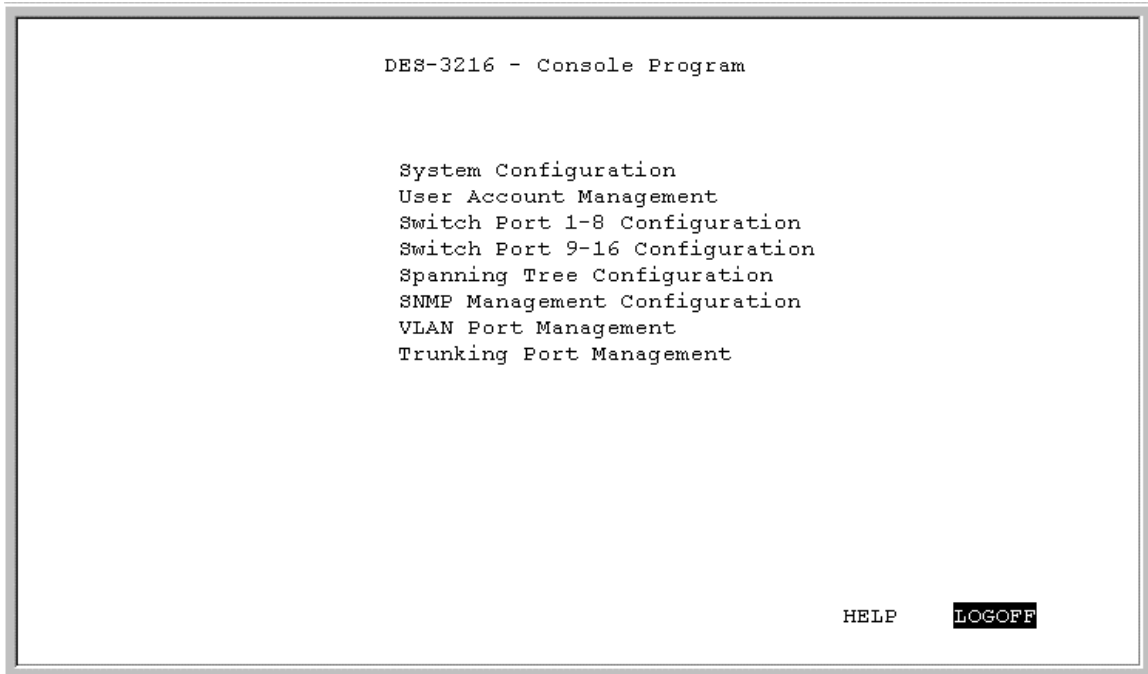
DES-3216 - Console Program

System Configuration
User Account Management
Switch Port 1-8 Configuration
Switch Port 9-16 Configuration
Spanning Tree Configuration
SNMP Management Configuration
VLAN Port Management
Trunking Port Management

HELP LOGOFF